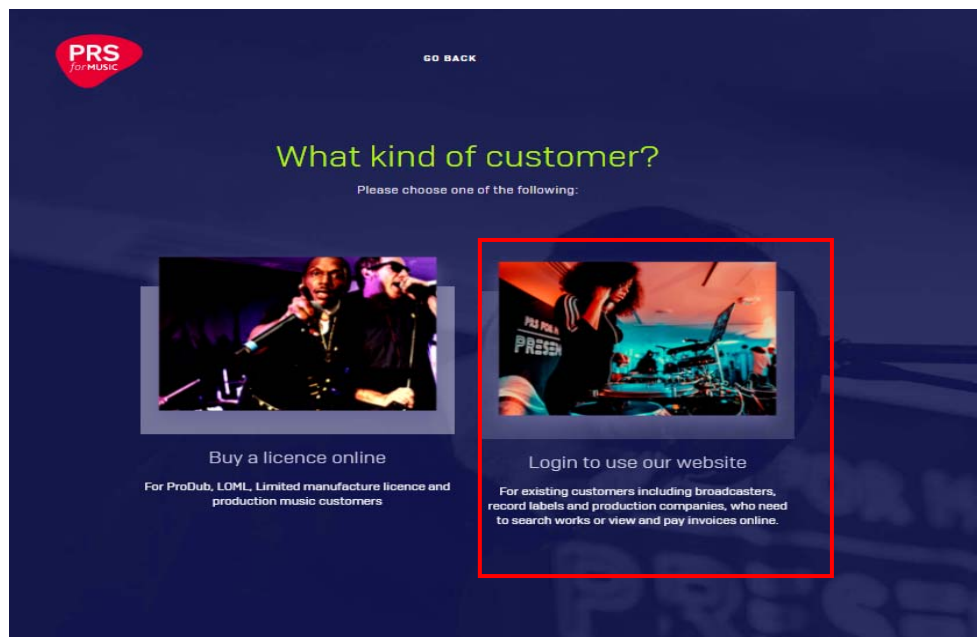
PRS for MUSIC

GO BACK

What kind of customer?

Please choose one of the following:

PRS FOR MUSIC PRESENTS

Buy a licence online

For ProDub, LOML, Limited manufacture licence and production music customers

Login to use our website

For existing customers including broadcasters, record labels and production companies, who need to search works or view and pay invoices online.